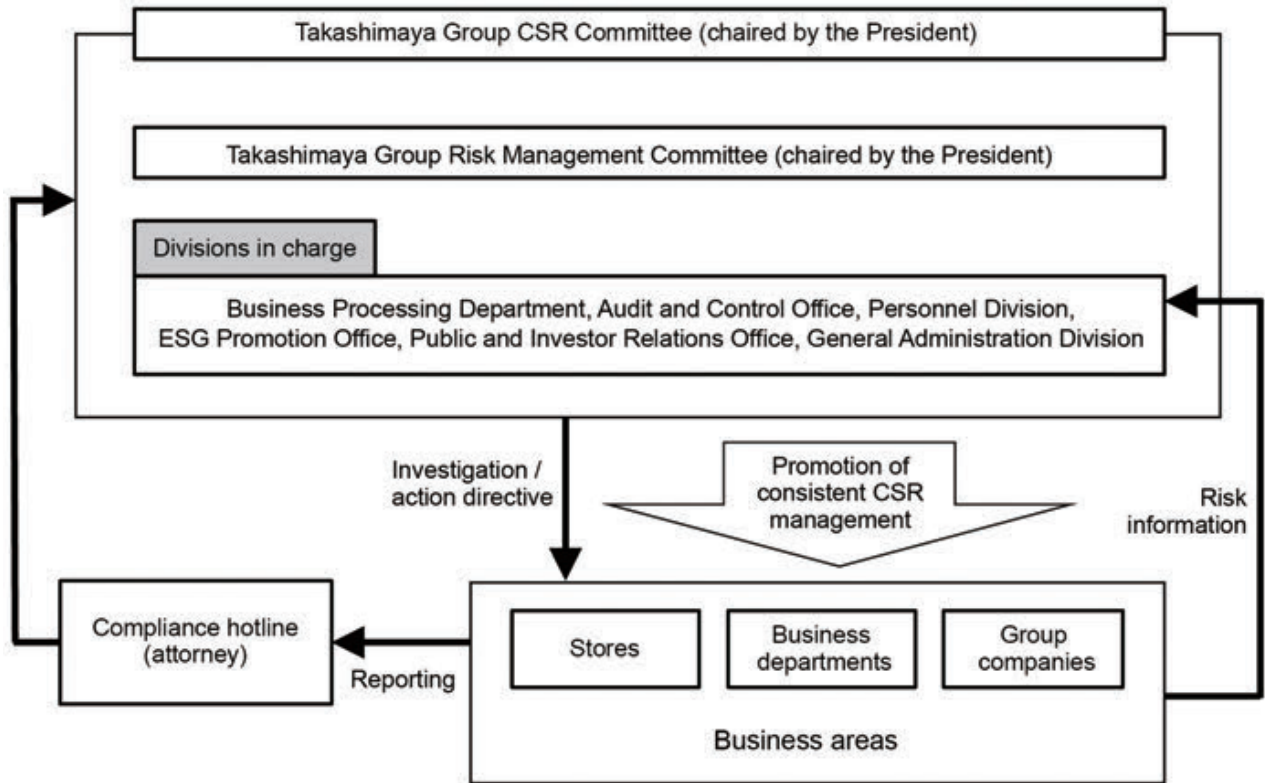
Takashimaya Group CSR Committee (chaired by the President)

Takashimaya Group Risk Management Committee (chaired by the President)

Divisions in charge

Business Processing Department, Audit and Control Office, Personnel Division, ESG Promotion Office, Public and Investor Relations Office, General Administration Division

Investigation / action directive

Promotion of consistent CSR management

Risk information

Compliance hotline (attorney)

Reporting

Stores

Business departments

Group companies

Business areas